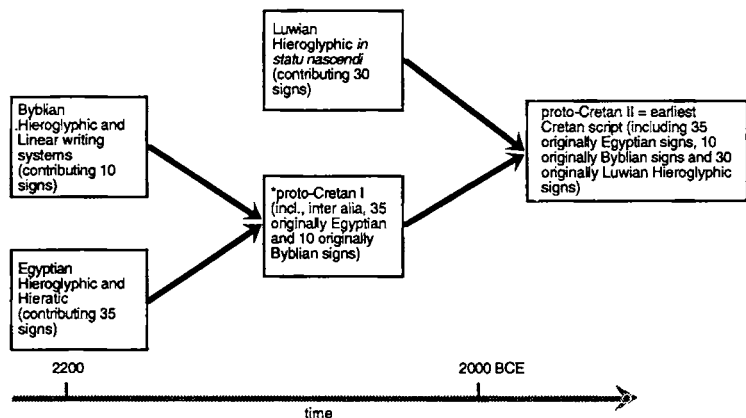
Luwian Hieroglyphic *in statu nascendi* (contributing 30 signs)

Byblian .Hieroglyphic and Linear writing systems (contributing 10 signs)

Egyptian Hieroglyphic and Hieratic (contributing 35 signs)

*proto-Cretan I (incl., inter alia, 35 originally Egyptian and 10 originally Byblian signs)

proto-Cretan II = earliest Cretan script (including 35 originally Egyptian signs, 10 originally Byblian signs and 30 originally Luwian Hieroglyphic signs)

2200

2000 BCE

time